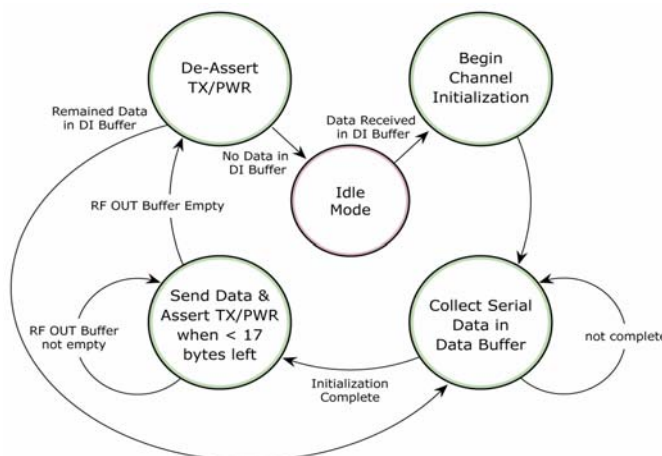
De-Assert TX/PWR

Begin Channel Initialization

Remained Data in DI Buffer

Data Received in DI Buffer

No Data in DI Buffer

Idle Mode

RF OUT Buffer Empty

Send Data & Assert TX/PWR when < 17 bytes left

Collect Serial Data in Data Buffer

RF OUT Buffer not empty

not complete

Initialization Complete